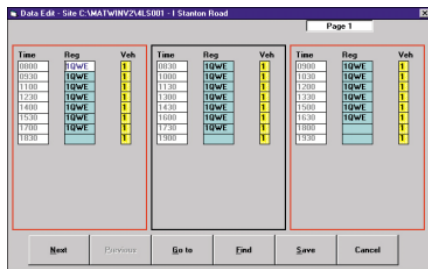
Data Edit - Site C:\MATWINV2\4LS001 - I Stanton Road

Page 1

| Time | Reg | Veh |
|---|---|---|
| 0800 | 1QWE | 1 |
| 0930 | 1QWE | 1 |
| 1100 | 1QWE | 1 |
| 1230 | 1QWE | 1 |
| 1400 | 1QWE | 1 |
| 1530 | 1QWE | 1 |
| 1700 | 1QWE | 1 |
| 1830 | | 1 |

| Time | Reg | Veh |
|---|---|---|
| 0830 | 1QWE | 1 |
| 1000 | 1QWE | 1 |
| 1130 | 1QWE | 1 |
| 1300 | 1QWE | 1 |
| 1430 | 1QWE | 1 |
| 1600 | 1QWE | 1 |
| 1730 | 1QWE | 1 |
| 1900 | | 1 |

| Time | Reg | Veh |
|---|---|---|
| 0900 | 1QWE | 1 |
| 1030 | 1QWE | 1 |
| 1200 | 1QWE | 1 |
| 1330 | 1QWE | 1 |
| 1500 | 1QWE | 1 |
| 1630 | 1QWE | 1 |
| 1800 | | 1 |
| 1930 | | 1 |

Next Previous Go to Find Save Cancel